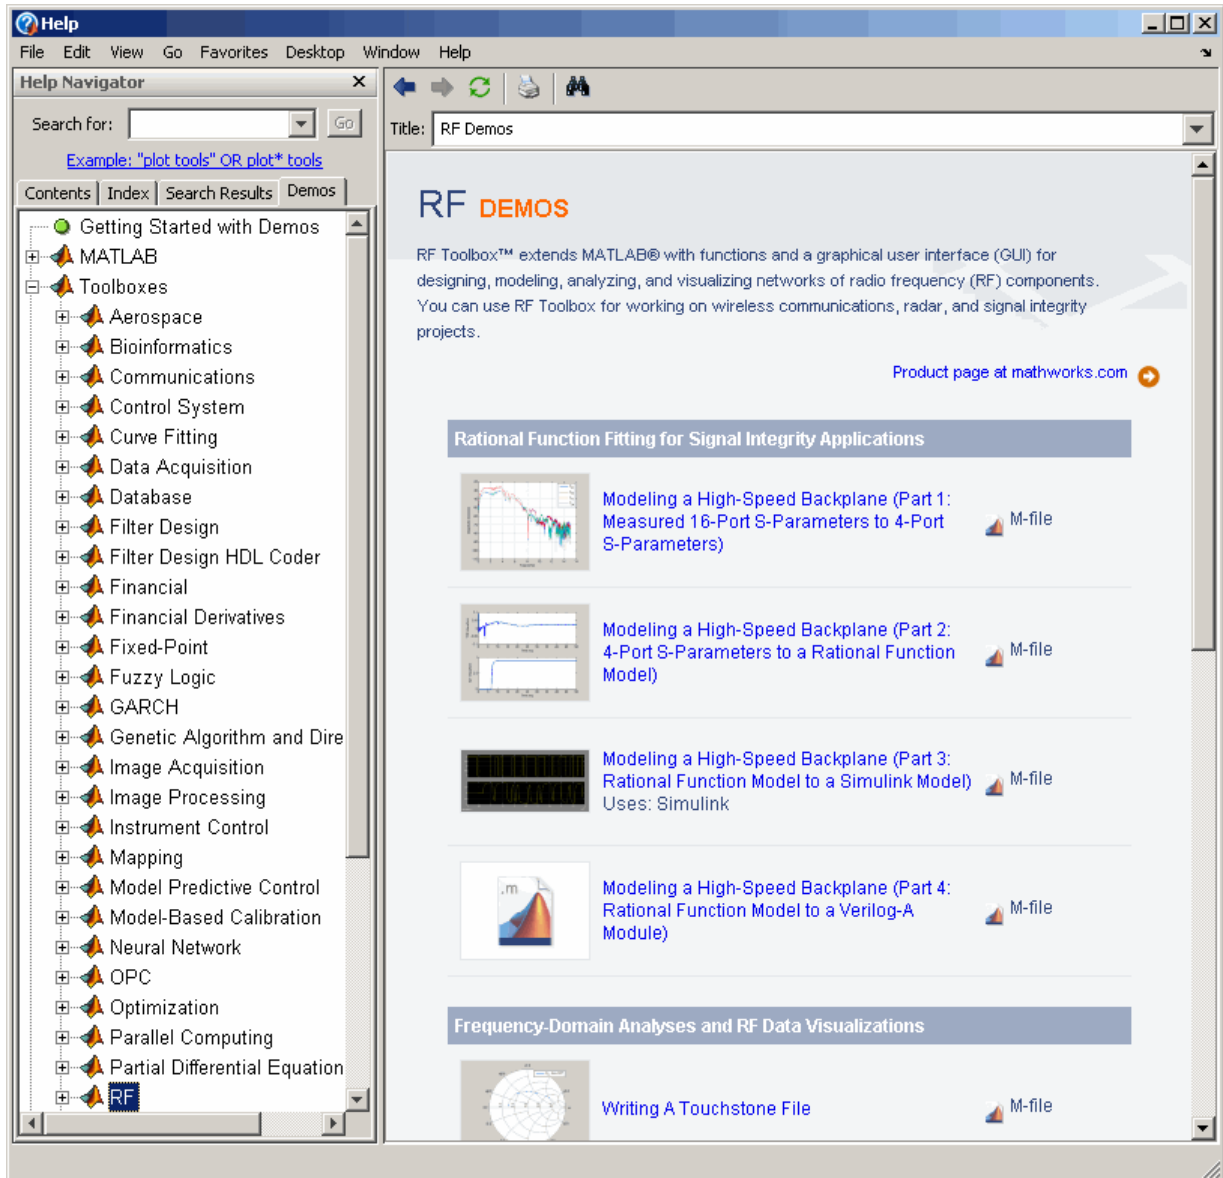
Help

File Edit View Go Favorites Desktop Window Help

Help Navigator

Search for: Go

Example: "plot tools" OR plot* tools

Contents Index Search Results Demos

Getting Started with Demos
MATLAB
Toolboxes
Aerospace
Bioinformatics
Communications
Control System
Curve Fitting
Data Acquisition
Database
Filter Design
Filter Design HDL Coder
Financial
Financial Derivatives
Fixed-Point
Fuzzy Logic
GARCH
Genetic Algorithm and Dire
Image Acquisition
Image Processing
Instrument Control
Mapping
Model Predictive Control
Model-Based Calibration
Neural Network
OPC
Optimization
Parallel Computing
Partial Differential Equation
RF

Title: RF Demos

RF DEMOS

RF Toolbox™ extends MATLAB® with functions and a graphical user interface (GUI) for designing, modeling, analyzing, and visualizing networks of radio frequency (RF) components. You can use RF Toolbox for working on wireless communications, radar, and signal integrity projects.

Product page at mathworks.com

Rational Function Fitting for Signal Integrity Applications

Modeling a High-Speed Backplane (Part 1: Measured 16-Port S-Parameters to 4-Port S-Parameters) M-file

Modeling a High-Speed Backplane (Part 2: 4-Port S-Parameters to a Rational Function Model) M-file

Modeling a High-Speed Backplane (Part 3: Rational Function Model to a Simulink Model) Uses: Simulink M-file

.m

Modeling a High-Speed Backplane (Part 4: Rational Function Model to a Verilog-A Module) M-file

Frequency-Domain Analyses and RF Data Visualizations

Writing A Touchstone File M-file